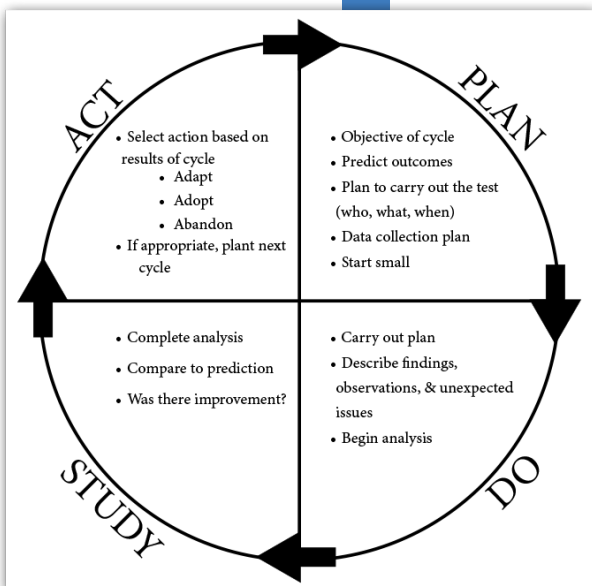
PLAN

• Objective of cycle
• Predict outcomes
• Plan to carry out the test (who, what, when)
• Data collection plan
• Start small

DO

• Carry out plan
• Describe findings, observations, & unexpected issues
• Begin analysis

STUDY

• Complete analysis
• Compare to prediction
• Was there improvement?

ACT

• Select action based on results of cycle
• Adapt
• Adopt
• Abandon
• If appropriate, plant next cycle